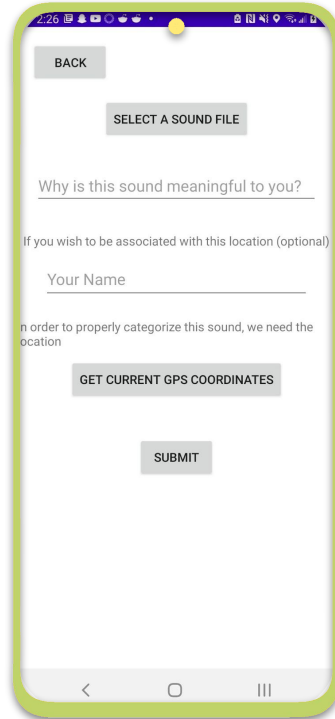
2:26

BACK

SELECT A SOUND FILE

Why is this sound meaningful to you?

If you wish to be associated with this location (optional)

Your Name

n order to properly categorize this sound, we need the ocation

GET CURRENT GPS COORDINATES

SUBMIT